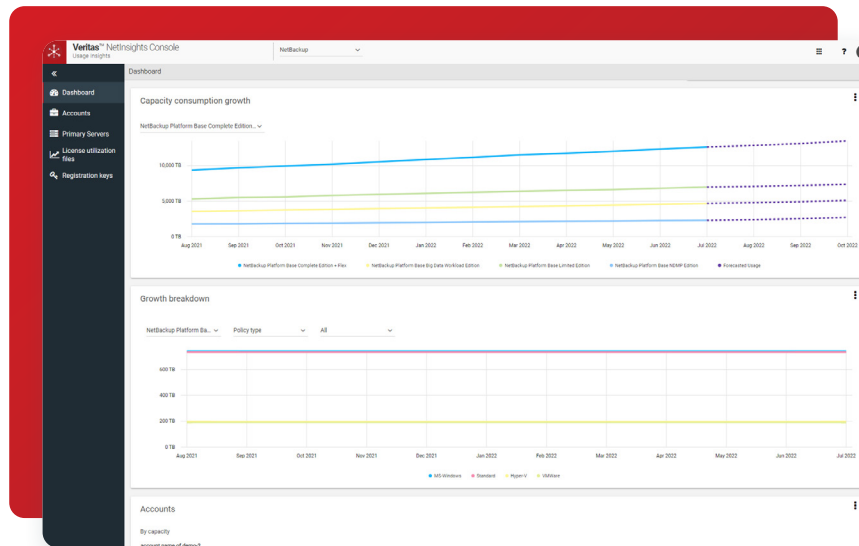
Veritas™ NetInsights Console
Usage Insights

NetBackup

«
Dashboard
Accounts
Primary Servers
License utilization files
Registration keys

Dashboard

Capacity consumption growth

NetBackup Platform Base Complete Edition...

10,000 TB
5,000 TB
0 TB

Aug 2021 Sep 2021 Oct 2021 Nov 2021 Dec 2021 Jan 2022 Feb 2022 Mar 2022 Apr 2022 May 2022 Jun 2022 Jul 2022 Aug 2022 Sep 2022 Oct 2022

NetBackup Platform Base Complete Edition + Flex NetBackup Platform Base Big Data Workload Edition NetBackup Platform Base Limited Edition NetBackup Platform Base NDMP Edition Forecasted Usage

Growth breakdown

NetBackup Platform Ba... Policy type All

600 TB
400 TB
200 TB
0 TB

Aug 2021 Sep 2021 Oct 2021 Nov 2021 Dec 2021 Jan 2022 Feb 2022 Mar 2022 Apr 2022 May 2022 Jun 2022 Jul 2022

MS-Windows Standard Hyper-V VMWare

Accounts

By capacity